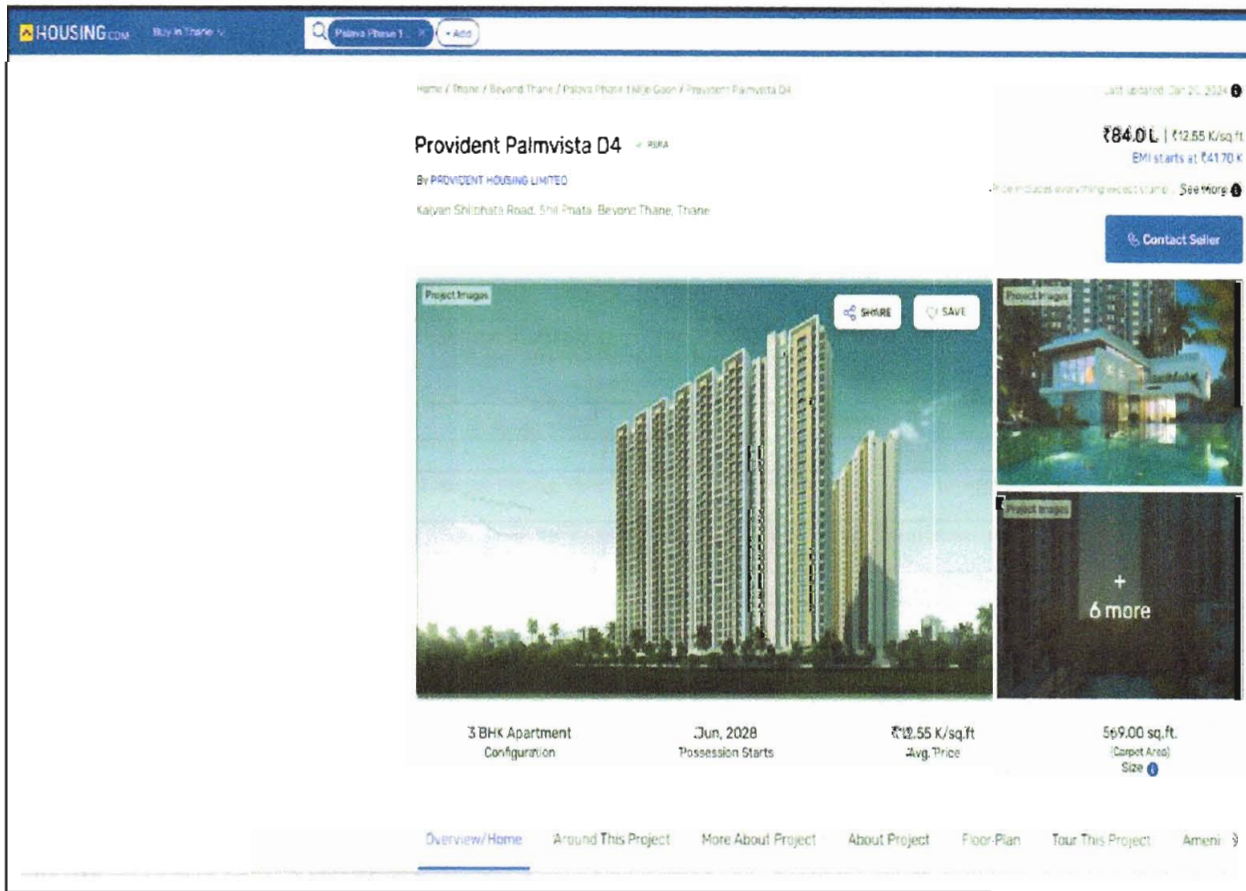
HOUSING.com Buy in Thane

Palava Phase 1 × + Add

Home / Thane / Beyond Thane / Palava Phase 1 Nilje Gaon / Provident Palmvista D4

Last updated: Jan 20, 2024

Provident Palmvista D4 RERA

By PROVIDENT HOUSING LIMITED

Kalyan Shilphata Road, Shil Phata, Beyond Thane, Thane

₹84.0 L | ₹12.55 K/sq.ft

EMI starts at ₹41.70 K

Price includes everything except stamp... See More

Contact Seller

Project Images

SHARE

SAVE

Project Images

Project Images

+ 6 more

3 BHK Apartment
Configuration

Jun, 2028
Possession Starts

₹12.55 K/sq.ft
Avg. Price

569.00 sq.ft.
(Carpet Area)
Size

Overview/Home Around This Project More About Project About Project Floor Plan Tour This Project Ameni